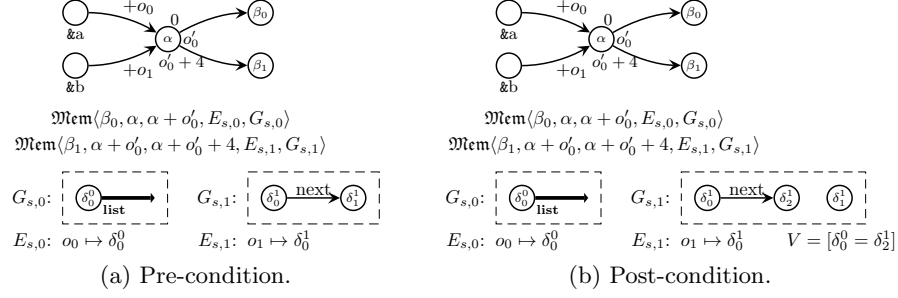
$+o_0$
$0$
$\beta_0$
&a
$\alpha$
$o_0'$
&b
$+o_1$
$o_0'+4$
$\beta_1$

$\mathfrak{Mem}\langle \beta_0, \alpha, \alpha + o_0', E_{s,0}, G_{s,0}\rangle$
$\mathfrak{Mem}\langle \beta_1, \alpha + o_0', \alpha + o_0' + 4, E_{s,1}, G_{s,1}\rangle$

$G_{s,0}$: $\delta_0^0$ list
$G_{s,1}$: $\delta_0^1$ next $\delta_1^1$

$E_{s,0}$: $o_0 \mapsto \delta_0^0$
$E_{s,1}$: $o_1 \mapsto \delta_0^1$

(a) Pre-condition.

$+o_0$
$0$
$\beta_0$
&a
$\alpha$
$o_0'$
&b
$+o_1$
$o_0'+4$
$\beta_1$

$\mathfrak{Mem}\langle \beta_0, \alpha, \alpha + o_0', E_{s,0}, G_{s,0}\rangle$
$\mathfrak{Mem}\langle \beta_1, \alpha + o_0', \alpha + o_0' + 4, E_{s,1}, G_{s,1}\rangle$

$G_{s,0}$: $\delta_0^0$ list
$G_{s,1}$: $\delta_0^1$ next $\delta_2^1$ $\delta_1^1$

$E_{s,0}$: $o_0 \mapsto \delta_0^0$
$E_{s,1}$: $o_1 \mapsto \delta_0^1$ $V = [\delta_0^0 = \delta_2^1]$

(b) Post-condition.